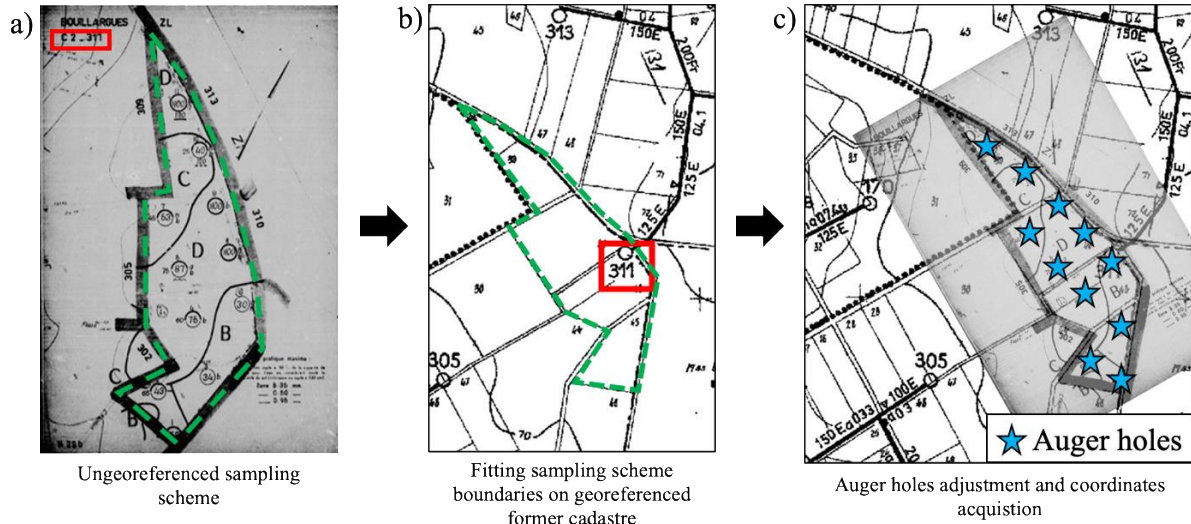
a)

BOULLARGUES ZL

C 2 - 311

D

313

309

C

310

D

305

B

302

C

B

Ungeoreferenced sampling scheme

b)

313

04

150E

200Fr

131

125E

150E

04.1

311

305

Fitting sampling scheme boundaries on georeferenced former cadastre

c)

313

04

150E

200Fr

131

170

125E

305

150E

100E

Auger holes

Auger holes adjustment and coordinates acquistion